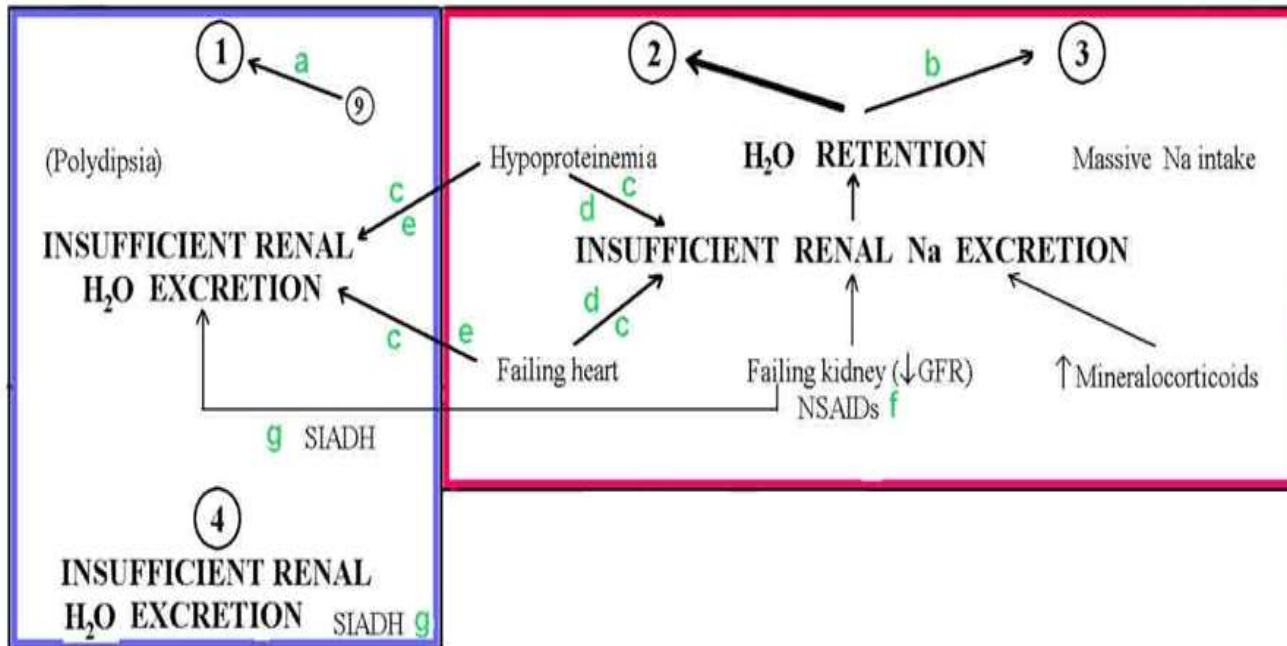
1
a
9
(Polydipsia)
c
e
INSUFFICIENT RENAL $H_2O$ EXCRETION
c
e

2
b
3
Hypoproteinemia
$H_2O$ RETENTION
Massive Na intake
c
d
INSUFFICIENT RENAL Na EXCRETION
d
c
Failing heart
Failing kidney (↓GFR)
NSAIDs f
↑Mineralocorticoids

g SIADH

4
INSUFFICIENT RENAL $H_2O$ EXCRETION
SIADH g